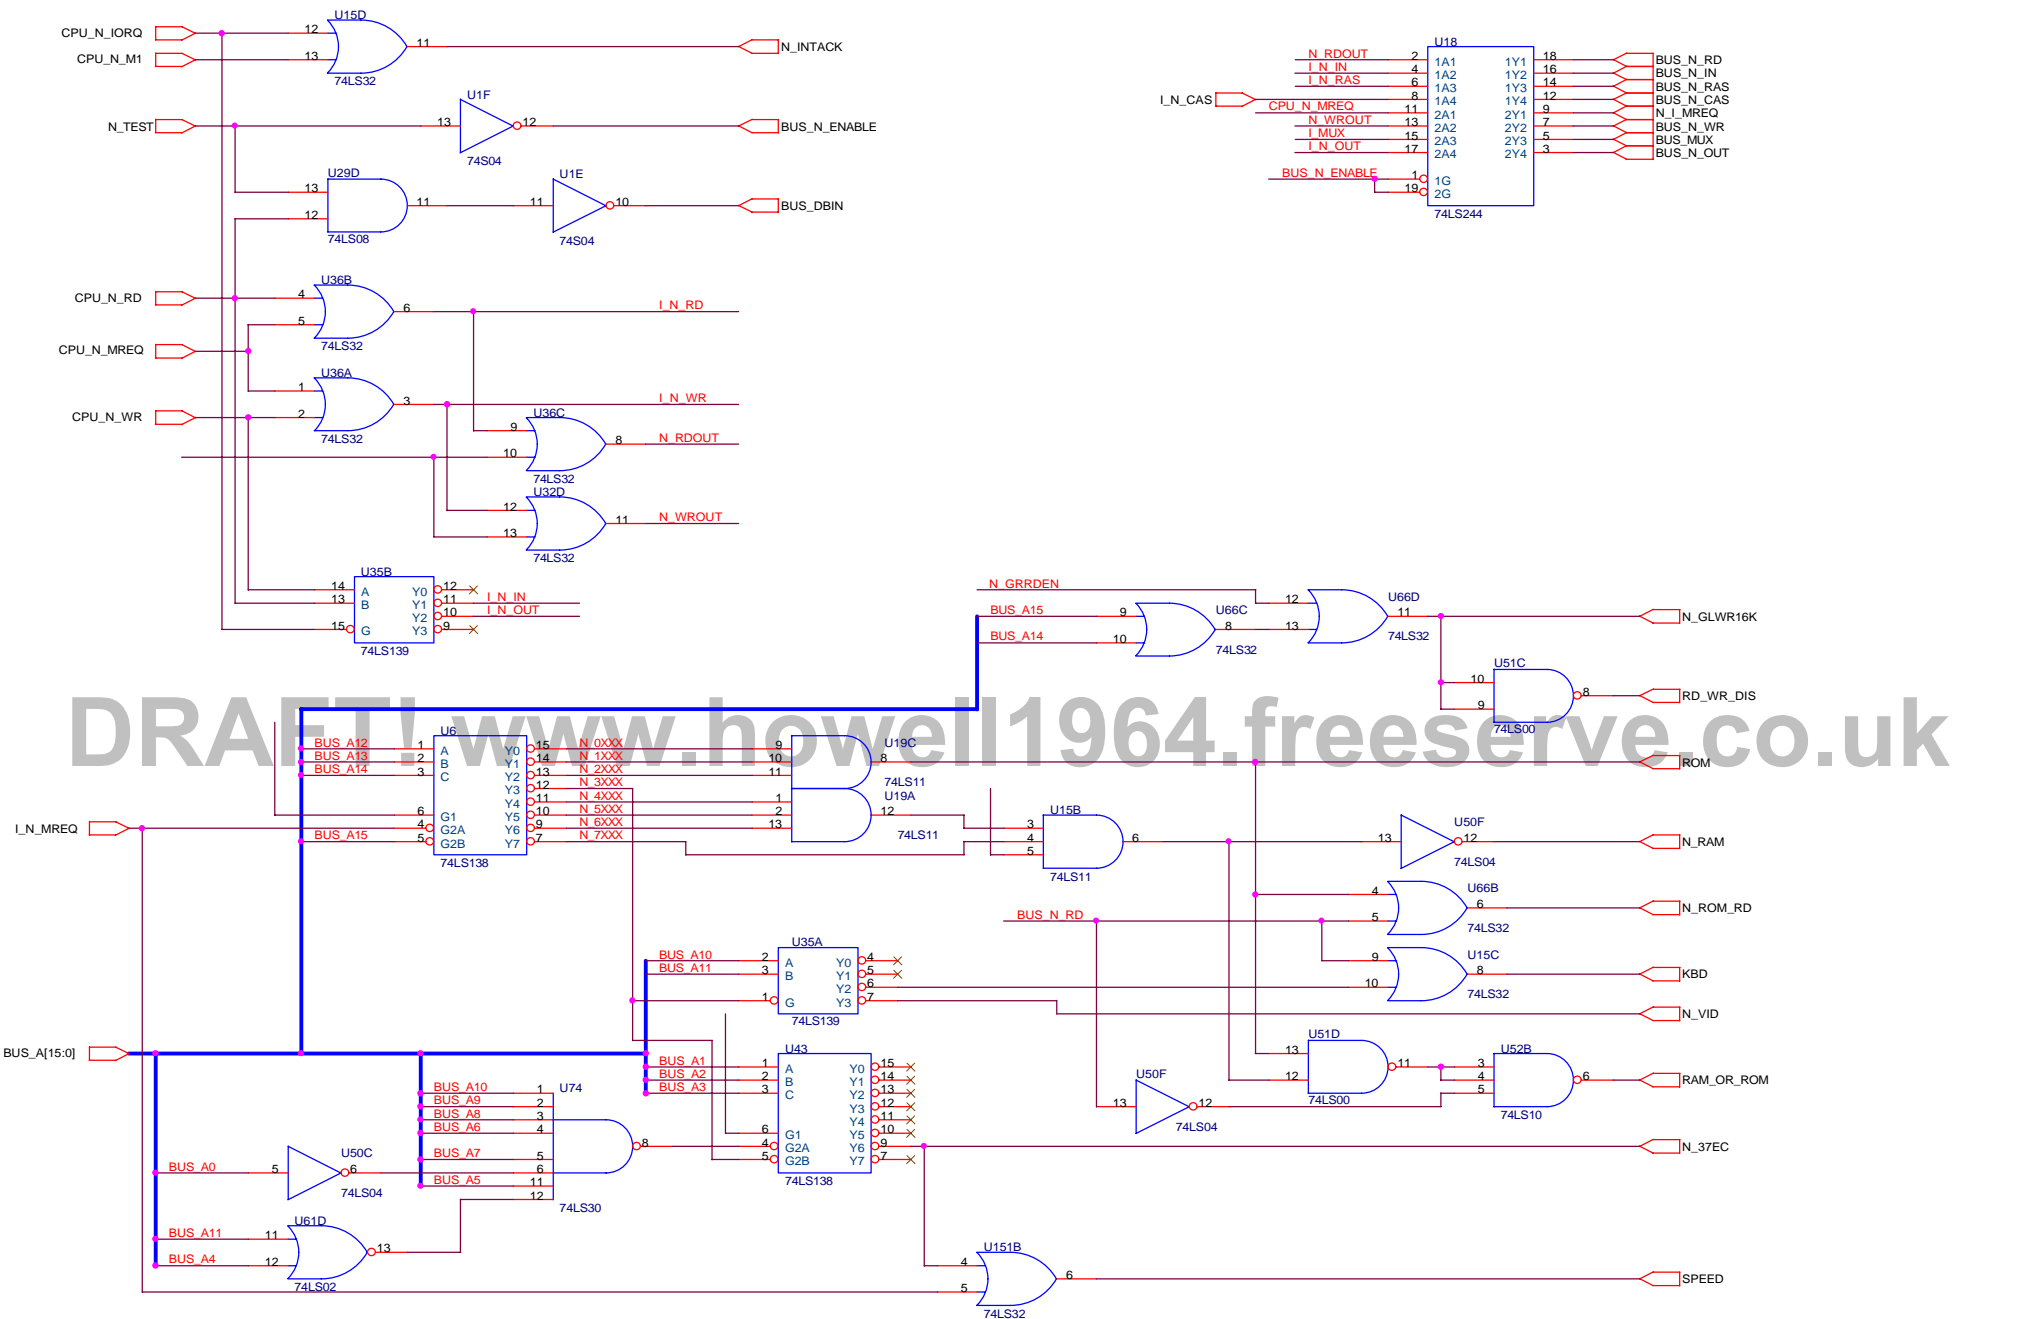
DRAFT! www.howell1964.freeserve.co.uk

CPU_N_IORQ
CPU_N_M1
U15D
12
13
11
74LS32
N_INTACK

N_TEST
U1F
13
12
74S04
BUS_N_ENABLE

U29D
13
12
11
74LS08
U1E
11
10
74S04
BUS_DBIN

CPU_N_RD
U36B
4
5
6
74LS32
I_N_RD

CPU_N_MREQ
U36A
1
2
3
74LS32
I_N_WR
CPU_N_WR

U36C
9
10
8
74LS32
N_RDOUT

U32D
12
13
11
74LS32
N_WROUT

U35B
14
13
15
A
B
G
Y0
Y1
Y2
Y3
12
11
10
9
I_N_IN
I_N_OUT
74LS139

U18
N_RDOUT 2 1A1 1Y1 18 BUS_N_RD
I_N_IN 4 1A2 1Y2 16 BUS_N_IN
I_N_RAS 6 1A3 1Y3 14 BUS_N_RAS
I_N_CAS 8 1A4 1Y4 12 BUS_N_CAS
CPU_N_MREQ 11 2A1 2Y1 9 N_I_MREQ
N_WROUT 13 2A2 2Y2 7 BUS_N_WR
I_MUX 15 2A3 2Y3 5 BUS_MUX
I_N_OUT 17 2A4 2Y4 3 BUS_N_OUT
BUS_N_ENABLE 1 1G
19 2G
74LS244

N_GRRDEN
BUS_A15
BUS_A14
9
10
U66C
8
74LS32
12
13
U66D
11
74LS32
N_GLWR16K
U51C
10
9
8
74LS00
RD_WR_DIS

U6
BUS_A12 1 A
BUS_A13 2 B
BUS_A14 3 C
6 G1
4 G2A
BUS_A15 5 G2B
I_N_MREQ
Y0 15 N_0XXX
Y1 14 N_1XXX
Y2 13 N_2XXX
Y3 12 N_3XXX
Y4 11 N_4XXX
Y5 10 N_5XXX
Y6 9 N_6XXX
Y7 7 N_7XXX
74LS138
U19C
9
10
11
8
74LS11
U19A
1
2
13
12
74LS11
ROM
U15B
3
4
5
6
74LS11
U50F
13
12
74S04
N_RAM
U66B
4
5
6
74LS32
N_ROM_RD
BUS_N_RD
U15C
9
10
8
74LS32
KBD
N_VID

U35A
BUS_A10 2 A
BUS_A11 3 B
1 G
Y0 4
Y1 5
Y2 6
Y3 7
74LS139

BUS_A[15:0]

U43
BUS_A1 1 A
BUS_A2 2 B
BUS_A3 3 C
6 G1
4 G2A
5 G2B
Y0 15
Y1 14
Y2 13
Y3 12
Y4 11
Y5 10
Y6 9
Y7 7
74LS138
N_37EC

U74
BUS_A10 1
BUS_A9 2
BUS_A8 3
BUS_A6 4
BUS_A7 5
6
BUS_A5 11
12
8
74LS30

BUS_A0
U50C
5
6
74LS04

BUS_A11
BUS_A4
U61D
11
12
13
74LS02

U51D
13
12
11
74LS00
U52B
3
4
5
6
74LS10
RAM_OR_ROM
U50F
13
12
74LS04

U151B
4
5
6
74LS32
SPEED